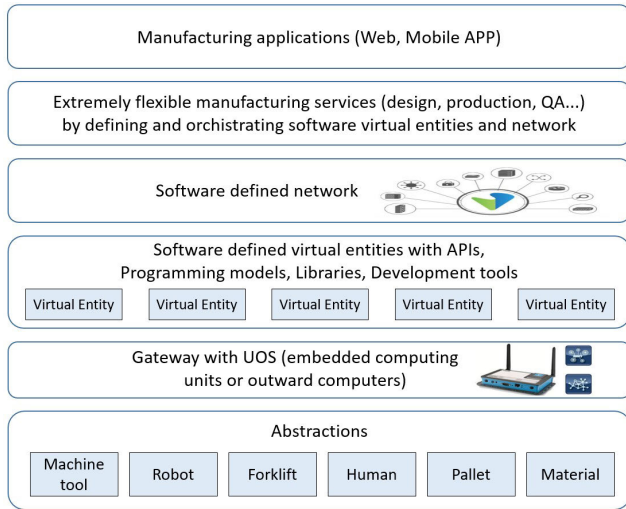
Manufacturing applications (Web, Mobile APP)

Extremely flexible manufacturing services (design, production, QA...) by defining and orchistrating software virtual entities and network

Software defined network

Software defined virtual entities with APIs, Programming models, Libraries, Development tools

Virtual Entity

Virtual Entity

Virtual Entity

Virtual Entity

Virtual Entity

Gateway with UOS (embedded computing units or outward computers)

Abstractions

Machine tool

Robot

Forklift

Human

Pallet

Material